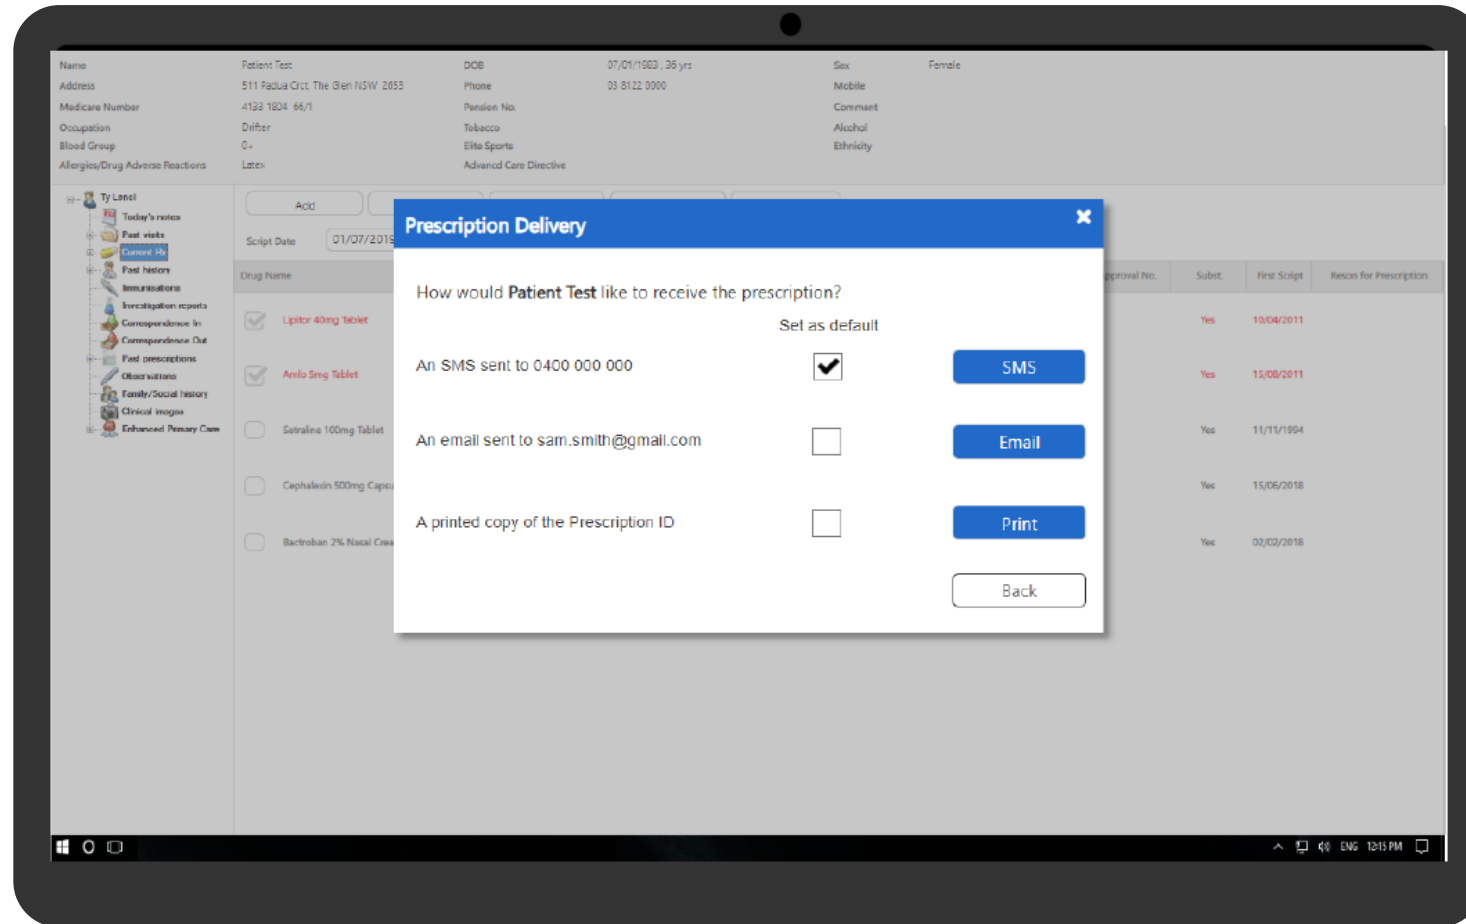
| Name | Patient Test | DOB | 07/01/1983 , 36 yrs | Sex | Female |
|---|---|---|---|---|---|
| Address | 511 Padua Crct The Glen NSW 2653 | Phone | 03 8122 0000 | Mobile | |
| Medicare Number | 4133 1804 66/1 | Pension No. | | Comment | |
| Occupation | Drifter | Tobacco | | Alcohol | |
| Blood Group | 0+ | Elite Sports | | Ethnicity | |
| Allergies/Drug Adverse Reactions | Latex | Advancd Care Directive | | | |

Ty Lonel
Today's notes
Past visits
Current Rx
Past history
Immunisations
Investigation reports
Correspondence In
Correspondence Out
Past prescriptions
Observations
Family/Social history
Clinical images
Enhanced Primary Care

Add

Script Date 01/07/2019

Drug Name
Lipitor 40mg Tablet
Amlo 5mg Tablet
Setraline 100mg Tablet
Cephalexin 500mg Capsu
Bactroban 2% Nasal Crea

pproval No. Subst. First Script Reson for Prescription
Yes 10/04/2011
Yes 15/08/2011
Yes 11/11/1994
Yes 15/06/2018
Yes 02/02/2018

Prescription Delivery

How would Patient Test like to receive the prescription?

Set as default

An SMS sent to 0400 000 000 SMS

An email sent to sam.smith@gmail.com Email

A printed copy of the Prescription ID Print

Back

ENG 12:15 PM